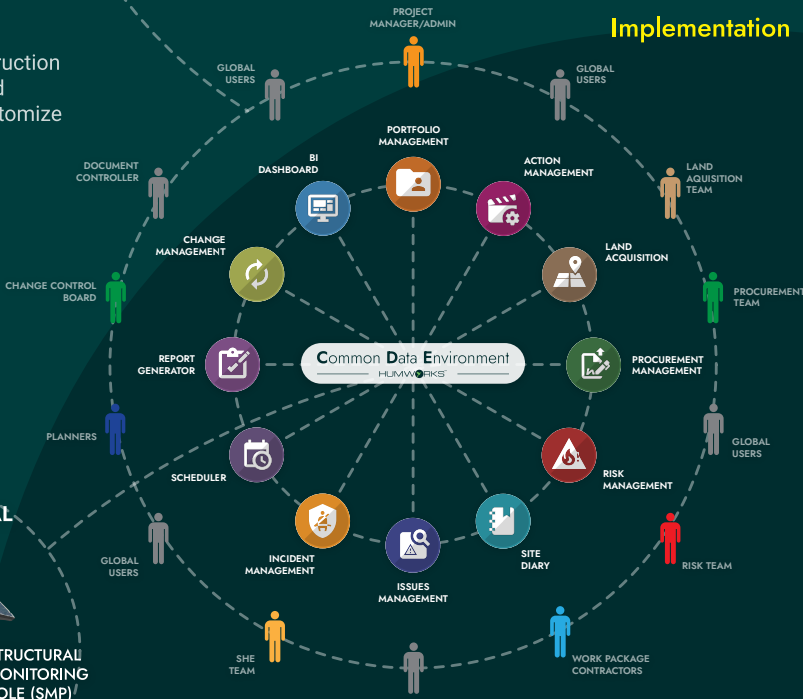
ruction
d
tomize

Implementation

PROJECT MANAGER/ADMIN

GLOBAL USERS

GLOBAL USERS

DOCUMENT CONTROLLER

LAND AQUISITION TEAM

CHANGE CONTROL BOARD

PROCUREMENT TEAM

PLANNERS

GLOBAL USERS

RISK TEAM

GLOBAL USERS

SHE TEAM

WORK PACKAGE CONTRACTORS

PORTFOLIO MANAGEMENT

BI DASHBOARD

ACTION MANAGEMENT

CHANGE MANAGEMENT

LAND ACQUISITION

REPORT GENERATOR

Common Data Environment
HUMWORKS

PROCUREMENT MANAGEMENT

SCHEDULER

RISK MANAGEMENT

INCIDENT MANAGEMENT

SITE DIARY

ISSUES MANAGEMENT

L

TRUCTURAL
ONITORING
OLE (SMP)